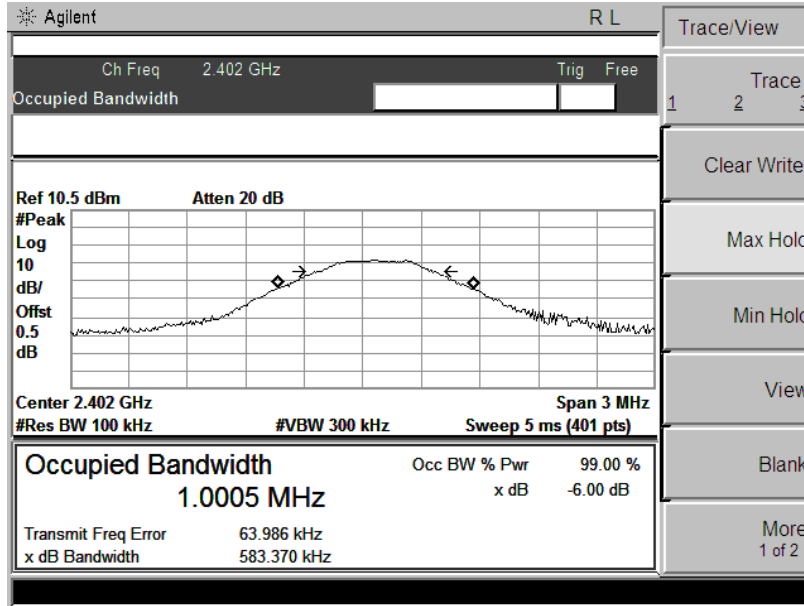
Agilent
R L

Ch Freq 2.402 GHz
Trig Free
Occupied Bandwidth

Ref 10.5 dBm Atten 20 dB
#Peak
Log
10
dB/
Offst
0.5
dB

Center 2.402 GHz
Span 3 MHz
#Res BW 100 kHz
#VBW 300 kHz
Sweep 5 ms (401 pts)

Occupied Bandwidth
1.0005 MHz
Occ BW % Pwr 99.00 %
x dB -6.00 dB

Transmit Freq Error 63.986 kHz
x dB Bandwidth 583.370 kHz

Trace/View
Trace
1 2 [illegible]
Clear Write
Max Hold
Min Hold
View
Blank
More
1 of 2